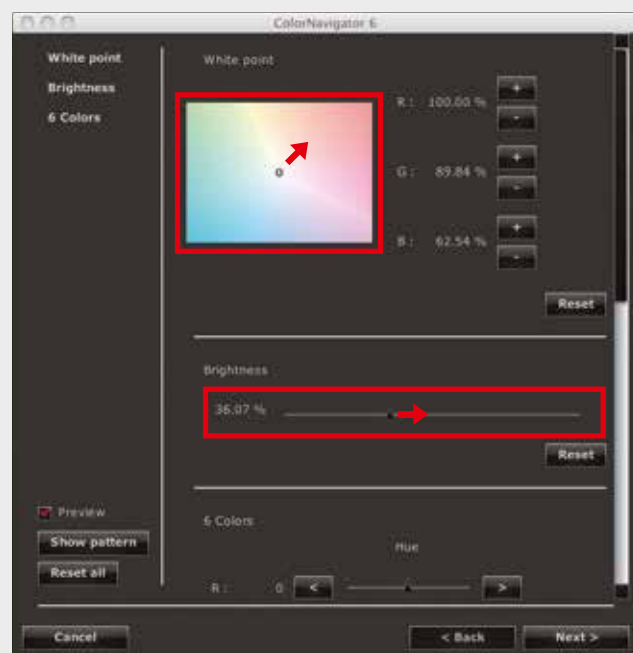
ColorNavigator 6

White point
Brightness
6 Colors

White point

R : 100.00 %
+
-
G : 89.84 %
+
-
B : 62.54 %
+
-
Reset

Brightness
36.07 %
Reset

6 Colors
Hue
R : 0 < >

Preview
Show pattern
Reset all

Cancel
< Back
Next >